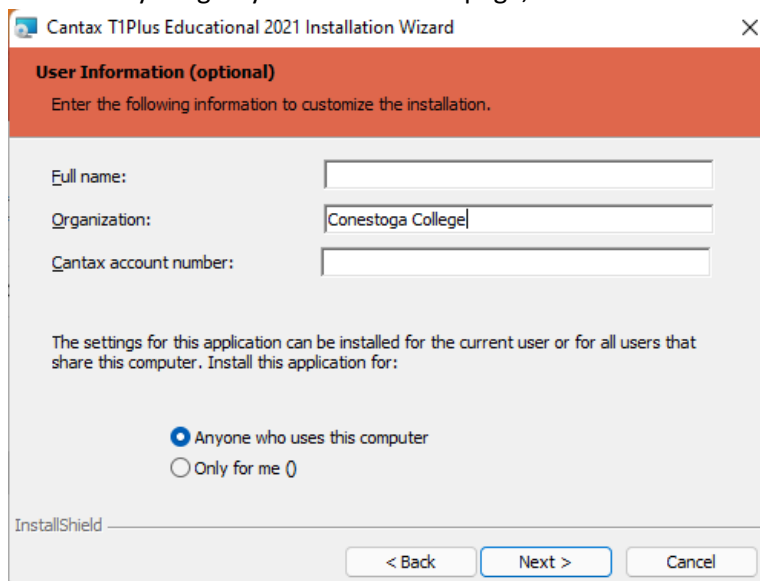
Cantax T1Plus Educational 2021 Installation Wizard

User Information (optional)

Enter the following information to customize the installation.

Full name:

Organization: Conestoga College

Cantax account number:

The settings for this application can be installed for the current user or for all users that share this computer. Install this application for:

Anyone who uses this computer

Only for me ()

InstallShield

< Back

Next >

Cancel